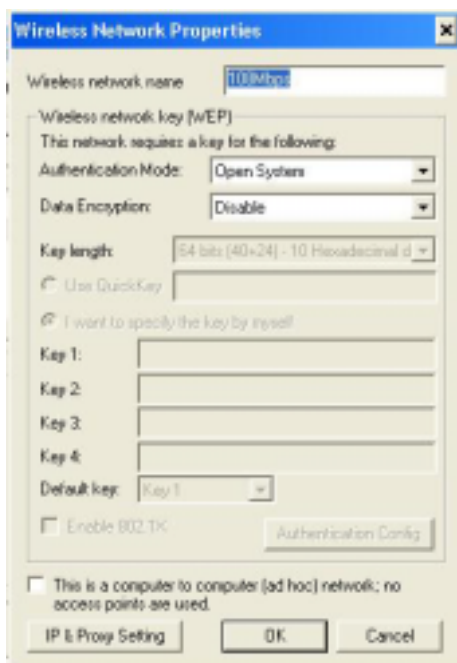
Wireless Network Properties

Wireless network name 108Mbps

Wireless network key (WEP)

This network requires a key for the following:

Authentication Mode: Open System

Data Encryption: Disable

Key length: 64 bits (40+24) - 10 Hexadecimal d

Use QuickKey

I want to specify the key by myself

Key 1:

Key 2:

Key 3:

Key 4:

Default key: Key1

Enable 802.1X

Authentication Config

This is a computer to computer (ad hoc) network; no access points are used.

IP & Proxy Setting

OK

Cancel